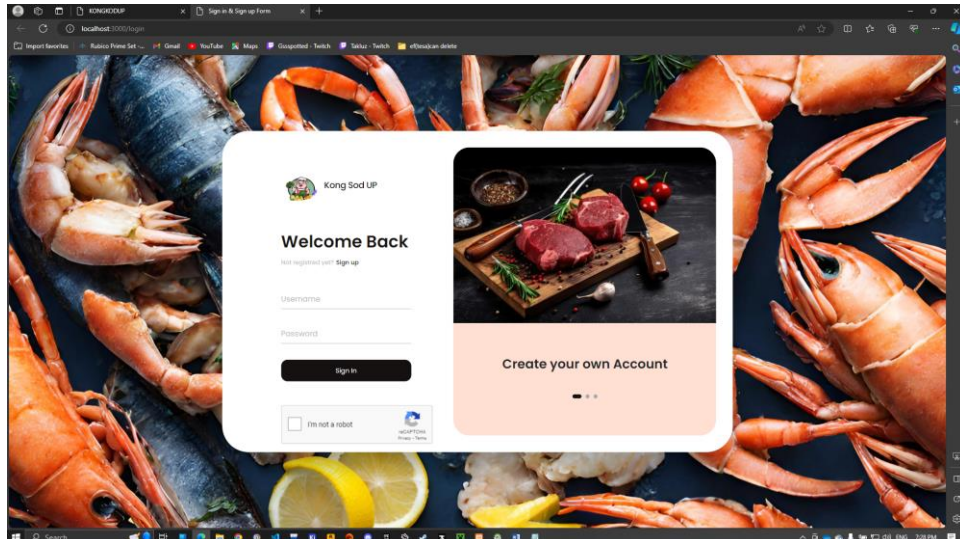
KONGKODUP
Sign in & Sign up Form
localhost:3000/login
Import favorites
Rubico Prime Set -...
Gmail
YouTube
Maps
Gasspotted - Twitch
Takluz - Twitch
elfdesajcan delete

Kong Sod UP

Welcome Back

Not registred yet? Sign up

Username

Password

Sign In

I'm not a robot
reCAPTCHA
Privacy - Terms

Create your own Account

Search
ENG
7:28 PM